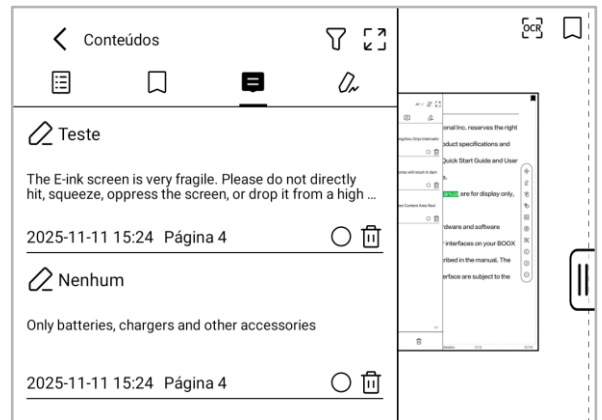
Conteúdos

OCR

Teste

The E-ink screen is very fragile. Please do not directly hit, squeeze, oppress the screen, or drop it from a high ...

2025-11-11 15:24 Página 4

Nenhum

Only batteries, chargers and other accessories

2025-11-11 15:24 Página 4

onal Inc. reserves the right
oduct specifications and
Quick Start Guide and User
are for display only,
rdware and software
interfaces on your BOOX
ribed in the manual. The
erface are subject to the